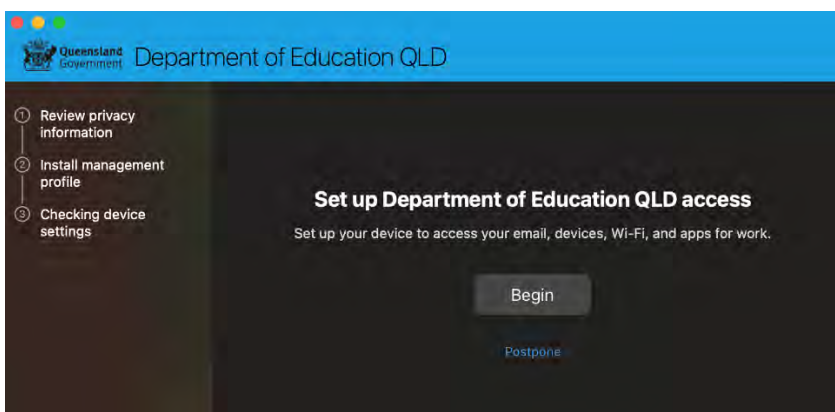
Queensland Government Department of Education QLD

1 Review privacy information
2 Install management profile
3 Checking device settings

Set up Department of Education QLD access

Set up your device to access your email, devices, Wi-Fi, and apps for work.

Begin

Postpone